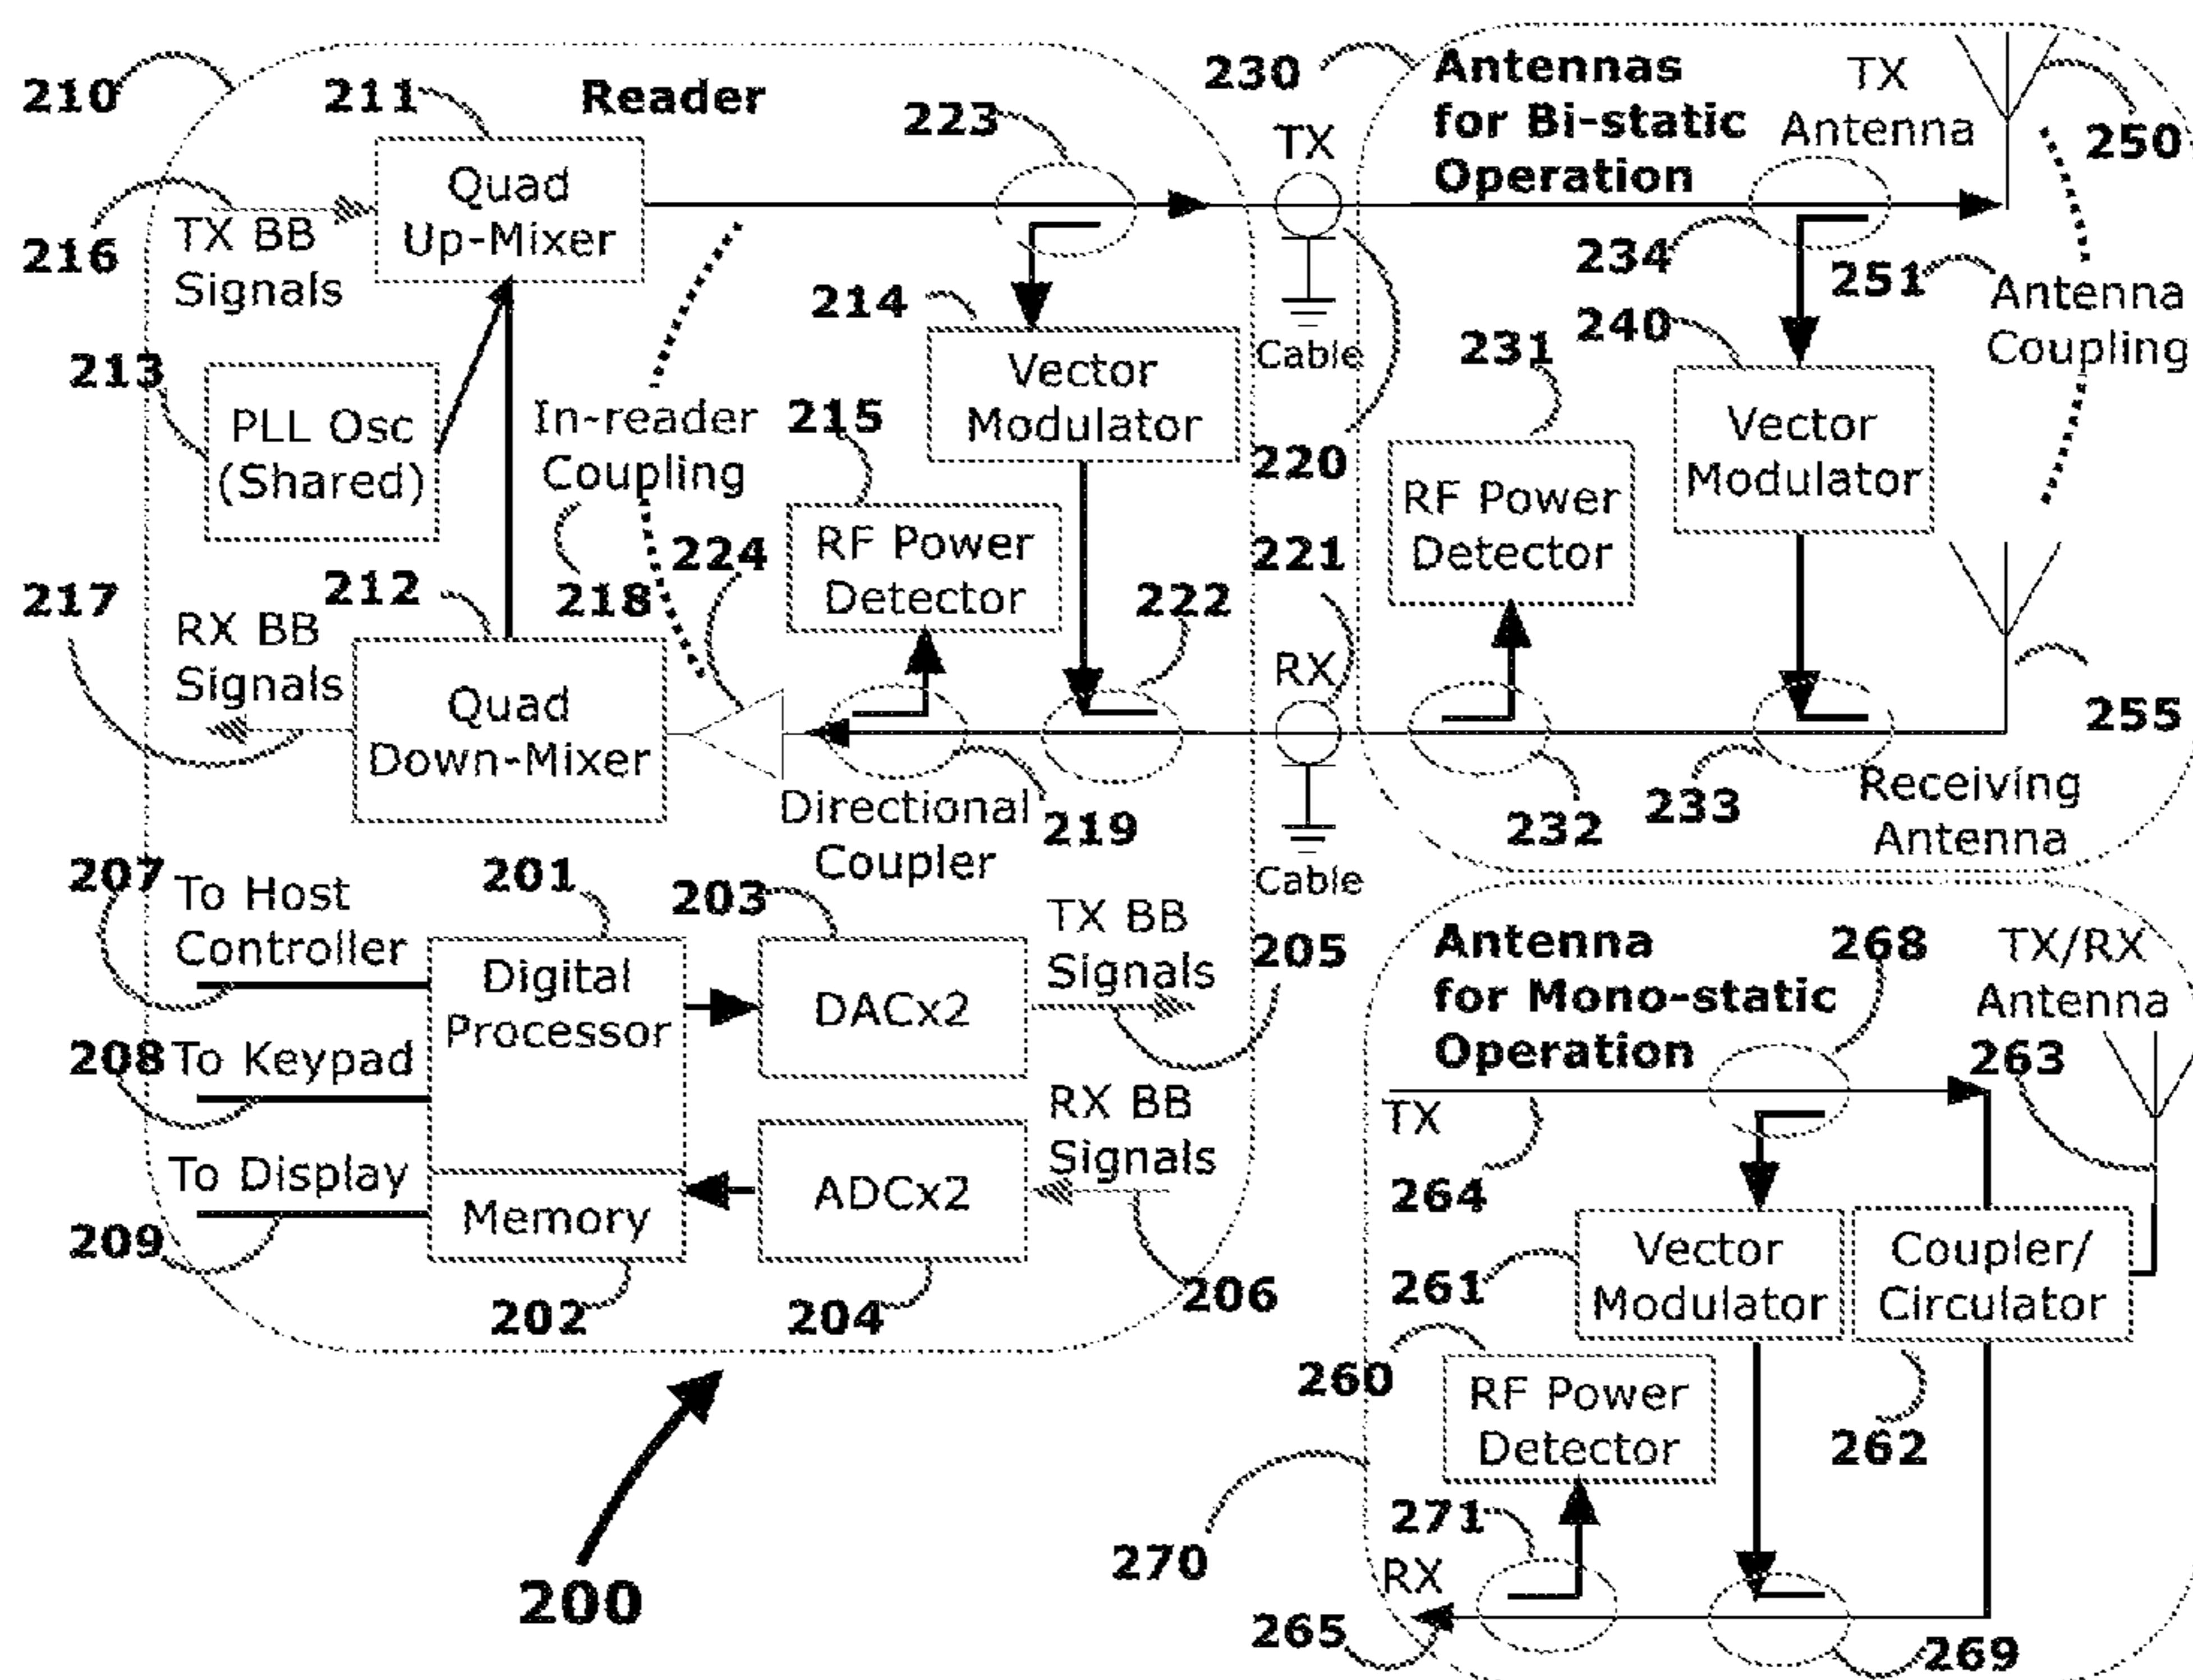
210
211
Reader
223
230
Antennas for Bi-static Operation
TX Antenna
250
TX
216
TX BB Signals
Quad Up-Mixer
234
251
Antenna Coupling
214
240
213
Cable
231
PLL Osc (Shared)
Vector Modulator
Vector Modulator
In-reader Coupling
215
220
RF Power Detector
221
224
RF Power Detector
217
212
218
222
RX BB Signals
RX
255
Quad Down-Mixer
Directional Coupler
219
232
233
Receiving Antenna
207
To Host Controller
201
203
Cable
TX BB Signals
205
Antenna for Mono-static Operation
268
TX/RX Antenna
Digital Processor
DACx2
208
To Keypad
263
RX BB Signals
TX
To Display
264
ADCx2
Memory
209
202
204
206
261
Vector Modulator
Coupler/ Circulator
260
RF Power Detector
262
271
270
RX
200
265
269